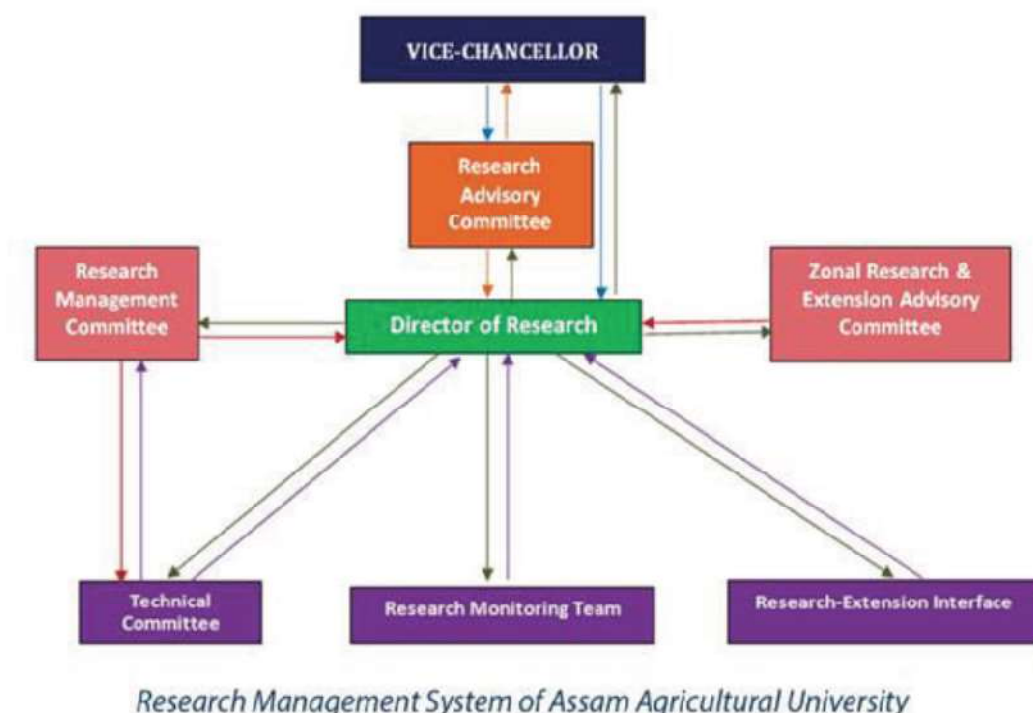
VICE-CHANCELLOR

Research Advisory Committee

Research Management Committee

Director of Research

Zonal Research & Extension Advisory Committee

Technical Committee

Research Monitoring Team

Research-Extension Interface

Research Management System of Assam Agricultural University